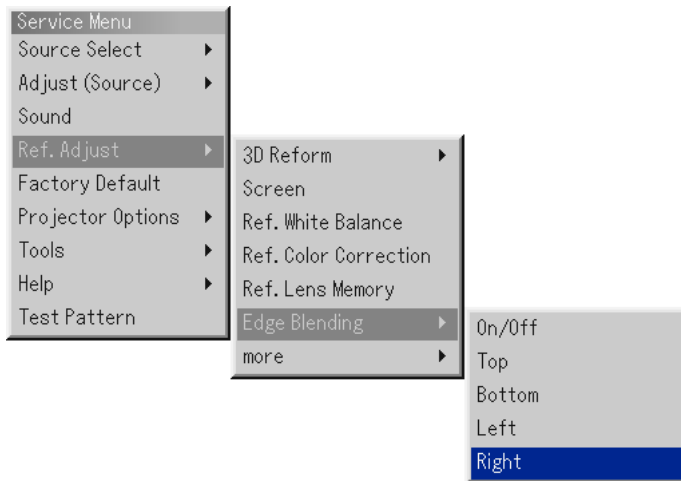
Service Menu
Source Select
Adjust (Source)
Sound
Ref. Adjust
Factory Default
Projector Options
Tools
Help
Test Pattern

3D Reform
Screen
Ref. White Balance
Ref. Color Correction
Ref. Lens Memory
Edge Blending
more

On/Off
Top
Bottom
Left
Right